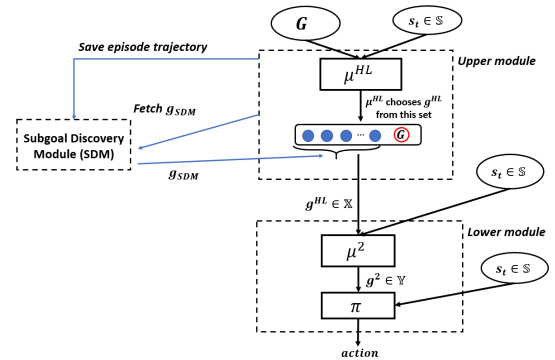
$G$

$s_t \in \mathbb{S}$

Save episode trajectory

Upper module

$\mu^{HL}$

Fetch $g_{SDM}$

$\mu^{HL}$ chooses $g^{HL}$ from this set

Subgoal Discovery Module (SDM)

... $G$

$g_{SDM}$

$s_t \in \mathbb{S}$

$g^{HL} \in \mathbb{X}$

Lower module

$\mu^2$

$s_t \in \mathbb{S}$

$g^2 \in \mathbb{Y}$

$\pi$

action